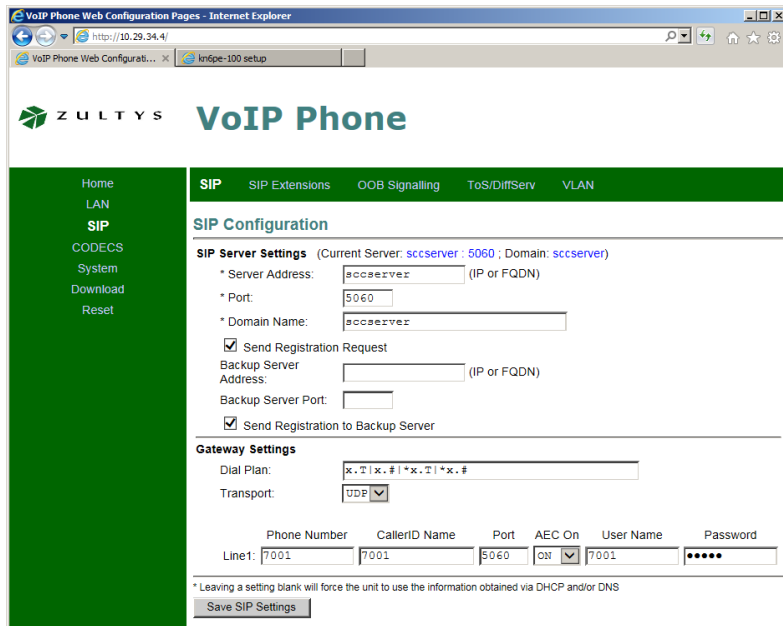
VoIP Phone Web Configuration Pages - Internet Explorer

http://10.29.34.4/

VoIP Phone Web Configurati... ×
kn6pe-100 setup

ZULTYS

VoIP Phone

Home
LAN
SIP
CODECS
System
Download
Reset

SIP
SIP Extensions
OOB Signalling
ToS/DiffServ
VLAN

SIP Configuration

SIP Server Settings (Current Server: sccserver : 5060 ; Domain: sccserver)

* Server Address: sccserver (IP or FQDN)

* Port: 5060

* Domain Name: sccserver

Send Registration Request

Backup Server Address: (IP or FQDN)

Backup Server Port:

Send Registration to Backup Server

Gateway Settings

Dial Plan: x.T|x.#|*x.T|*x.#

Transport: UDP

| | Phone Number | CallerID Name | Port | AEC On | User Name | Password |
|---|---|---|---|---|---|---|
| Line1: | 7001 | 7001 | 5060 | ON | 7001 | ●●●●● |

* Leaving a setting blank will force the unit to use the information obtained via DHCP and/or DNS

Save SIP Settings